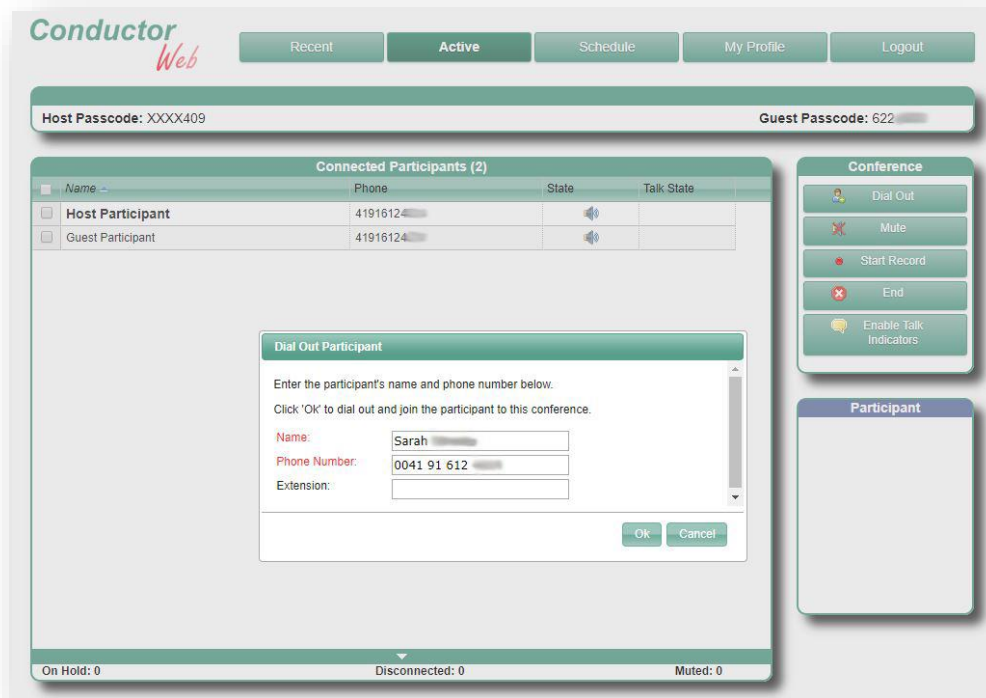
Conductor Web

Recent | Active | Schedule | My Profile | Logout

Host Passcode: XXXX409

Guest Passcode: 622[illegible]

Connected Participants (2)

| Name | Phone | State | Talk State |
|---|---|---|---|
| Host Participant | 41916124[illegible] | | |
| Guest Participant | 41916124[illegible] | | |

Conference

Dial Out

Mute

Start Record

End

Enable Talk Indicators

Participant

Dial Out Participant

Enter the participant's name and phone number below.

Click 'Ok' to dial out and join the participant to this conference.

Name: Sarah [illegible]

Phone Number: 0041 91 612 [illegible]

Extension:

Ok Cancel

On Hold: 0

Disconnected: 0

Muted: 0